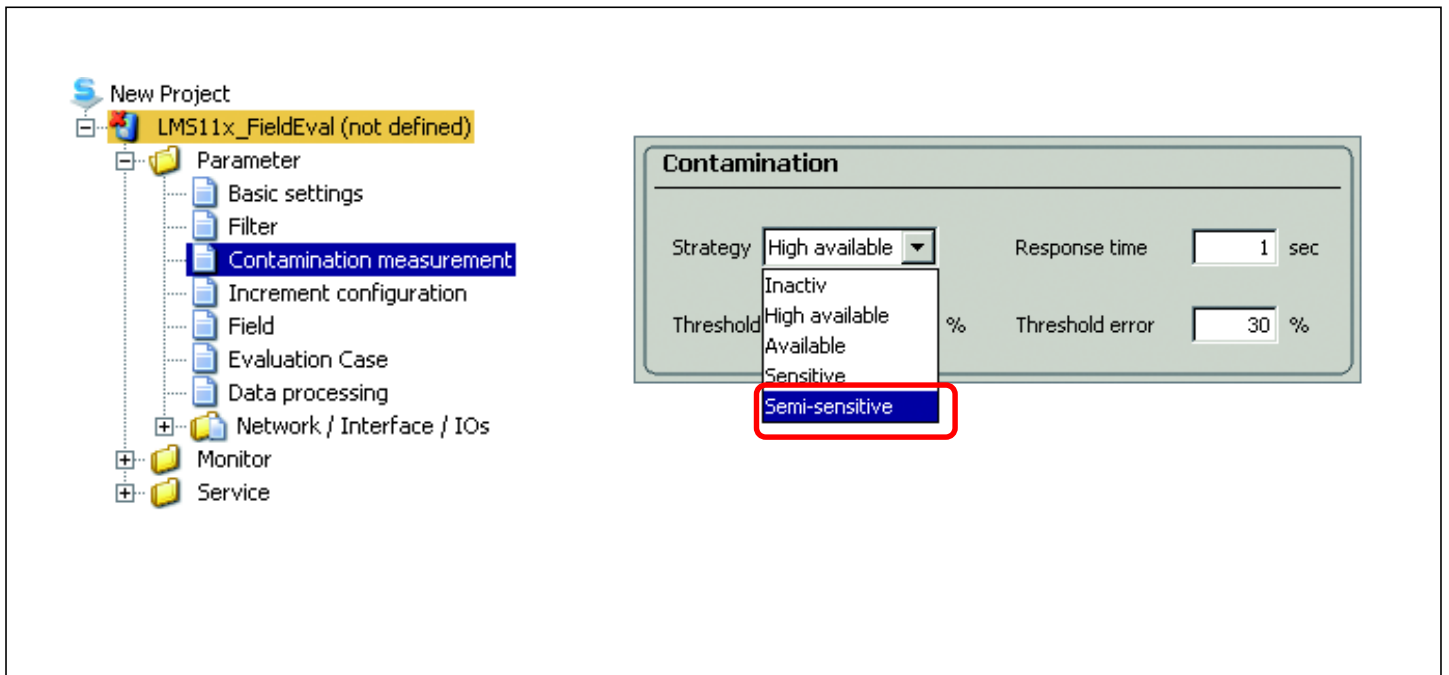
New Project
LMS11x_FieldEval (not defined)
Parameter
Basic settings
Filter
Contamination measurement
Increment configuration
Field
Evaluation Case
Data processing
Network / Interface / IOs
Monitor
Service

Contamination

Strategy High available

Inactiv
High available
Available
Sensitive
Semi-sensitive

Threshold %

Response time 1 sec

Threshold error 30 %